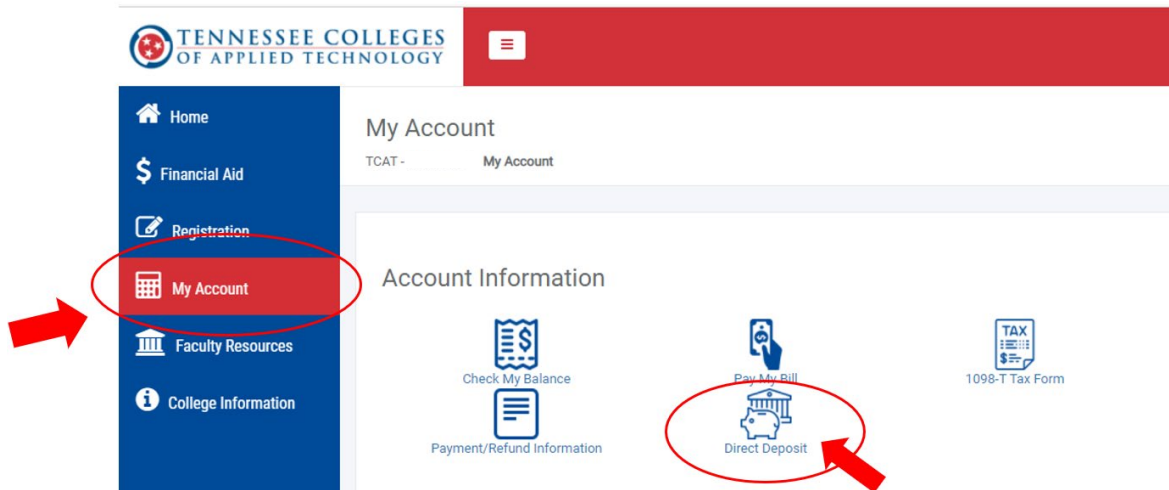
TENNESSEE COLLEGES OF APPLIED TECHNOLOGY

≡

Home

Financial Aid

Registration

My Account

Faculty Resources

College Information

My Account

TCAT - My Account

Account Information

Check My Balance

Pay My Bill

TAX

1098-T Tax Form

Payment/Refund Information

Direct Deposit